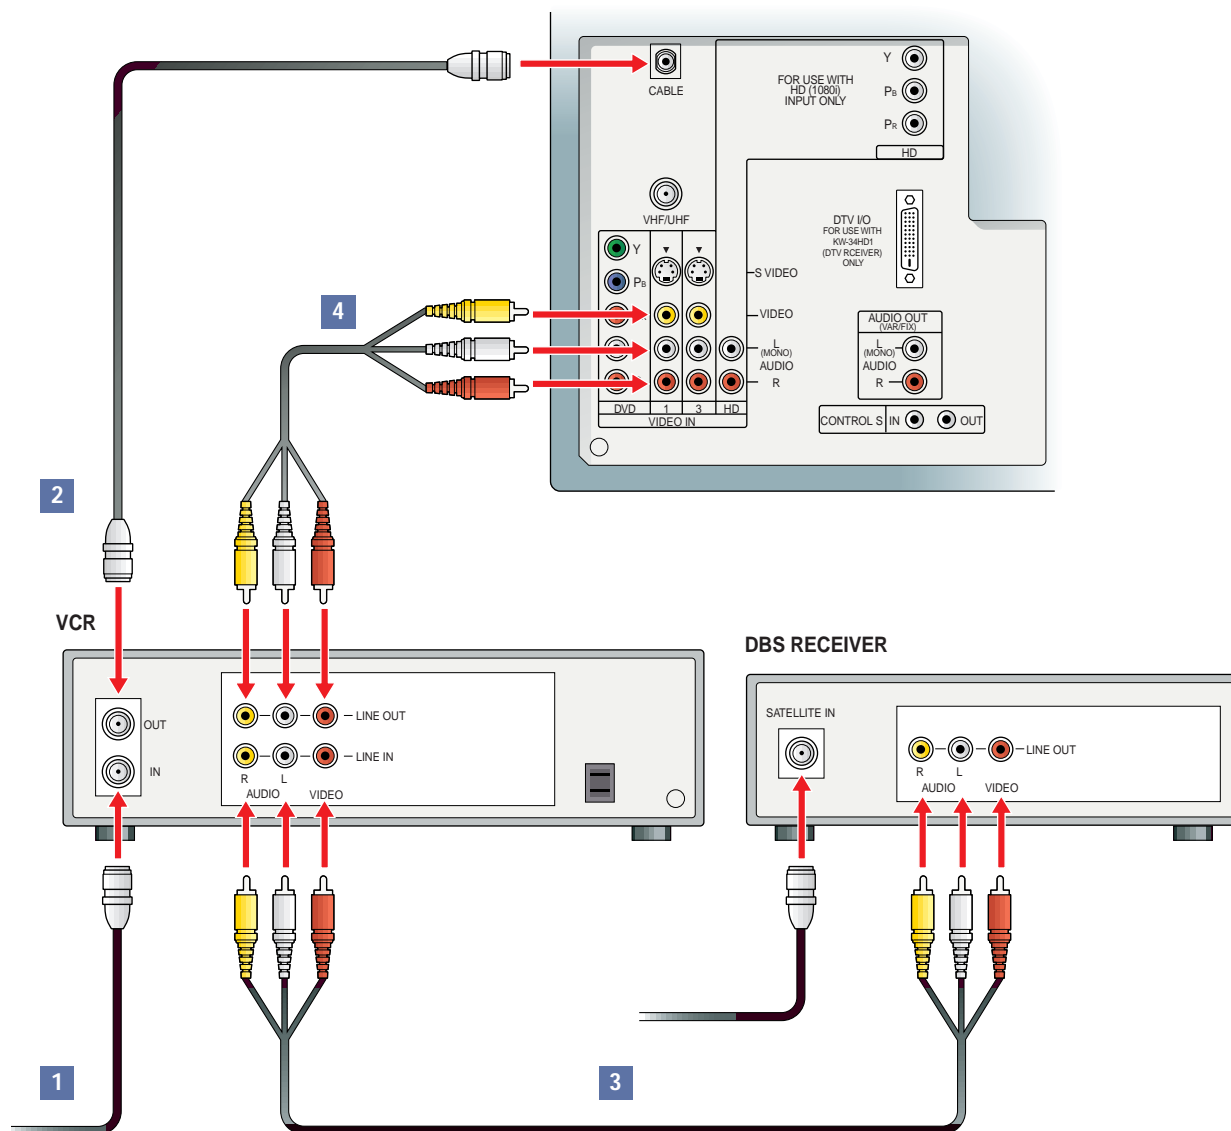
CABLE

Y

FOR USE WITH HD (1080i) INPUT ONLY

$P_B$

$P_R$

HD

VHF/UHF

DTV I/O
FOR USE WITH KW-34HD1 (DTV RCEIVER) ONLY

Y

$P_B$

S VIDEO

VIDEO

L (MONO) AUDIO R

AUDIO OUT (VAR/FIX)
L (MONO) AUDIO R

DVD 1 3 HD
VIDEO IN

CONTROL S IN OUT

4

2

VCR

OUT

IN

LINE OUT

LINE IN

R L
AUDIO VIDEO

DBS RECEIVER

SATELLITE IN

LINE OUT

R L
AUDIO VIDEO

1

3